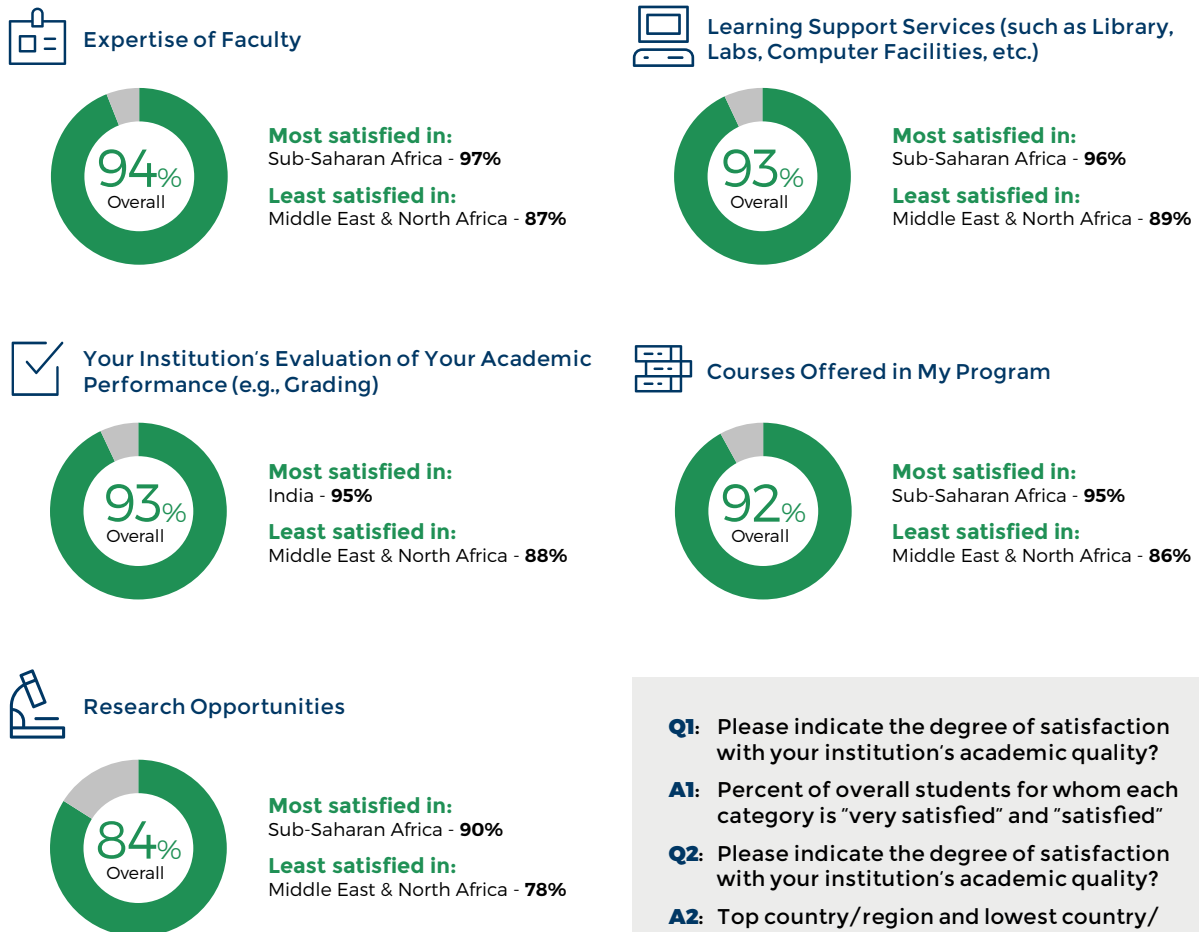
Expertise of Faculty

94% Overall

Most satisfied in:
Sub-Saharan Africa - 97%

Least satisfied in:
Middle East & North Africa - 87%

Learning Support Services (such as Library, Labs, Computer Facilities, etc.)

93% Overall

Most satisfied in:
Sub-Saharan Africa - 96%

Least satisfied in:
Middle East & North Africa - 89%

Your Institution's Evaluation of Your Academic Performance (e.g., Grading)

93% Overall

Most satisfied in:
India - 95%

Least satisfied in:
Middle East & North Africa - 88%

Courses Offered in My Program

92% Overall

Most satisfied in:
Sub-Saharan Africa - 95%

Least satisfied in:
Middle East & North Africa - 86%

Research Opportunities

84% Overall

Most satisfied in:
Sub-Saharan Africa - 90%

Least satisfied in:
Middle East & North Africa - 78%

Q1: Please indicate the degree of satisfaction with your institution's academic quality?

A1: Percent of overall students for whom each category is "very satisfied" and "satisfied"

Q2: Please indicate the degree of satisfaction with your institution's academic quality?

A2: Top country/region and lowest country/